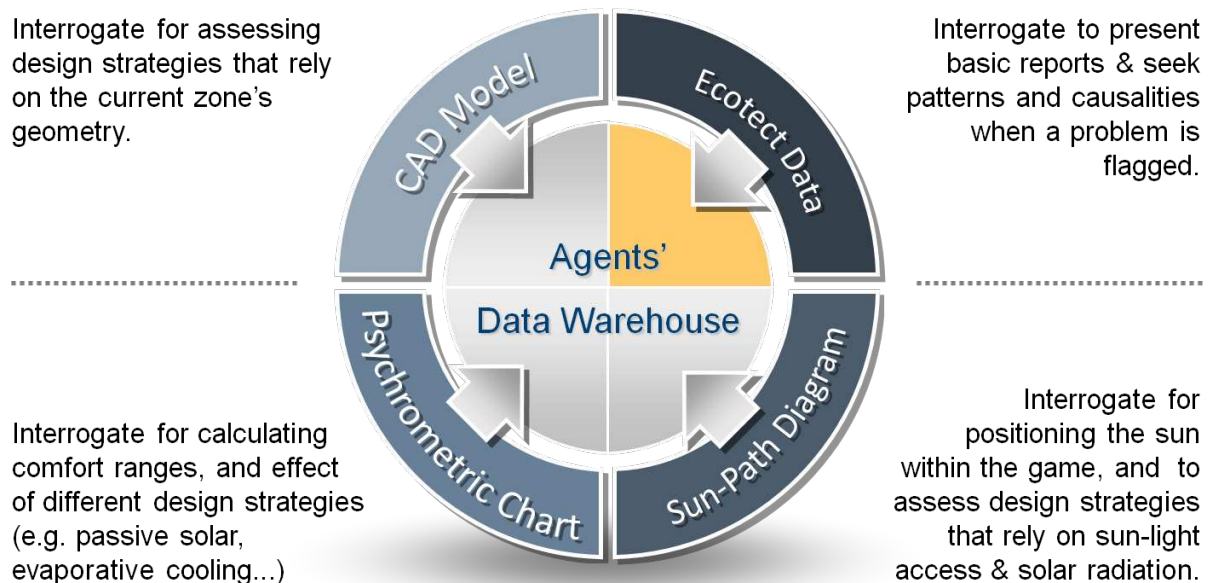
Interrogate for assessing design strategies that rely on the current zone's geometry.

CAD Model

Ecotect Data

Interrogate to present basic reports & seek patterns and causalities when a problem is flagged.

Agents'

Data Warehouse

Psychrometric Chart

Sun-Path Diagram

Interrogate for calculating comfort ranges, and effect of different design strategies (e.g. passive solar, evaporative cooling...)

Interrogate for positioning the sun within the game, and to assess design strategies that rely on sun-light access & solar radiation.